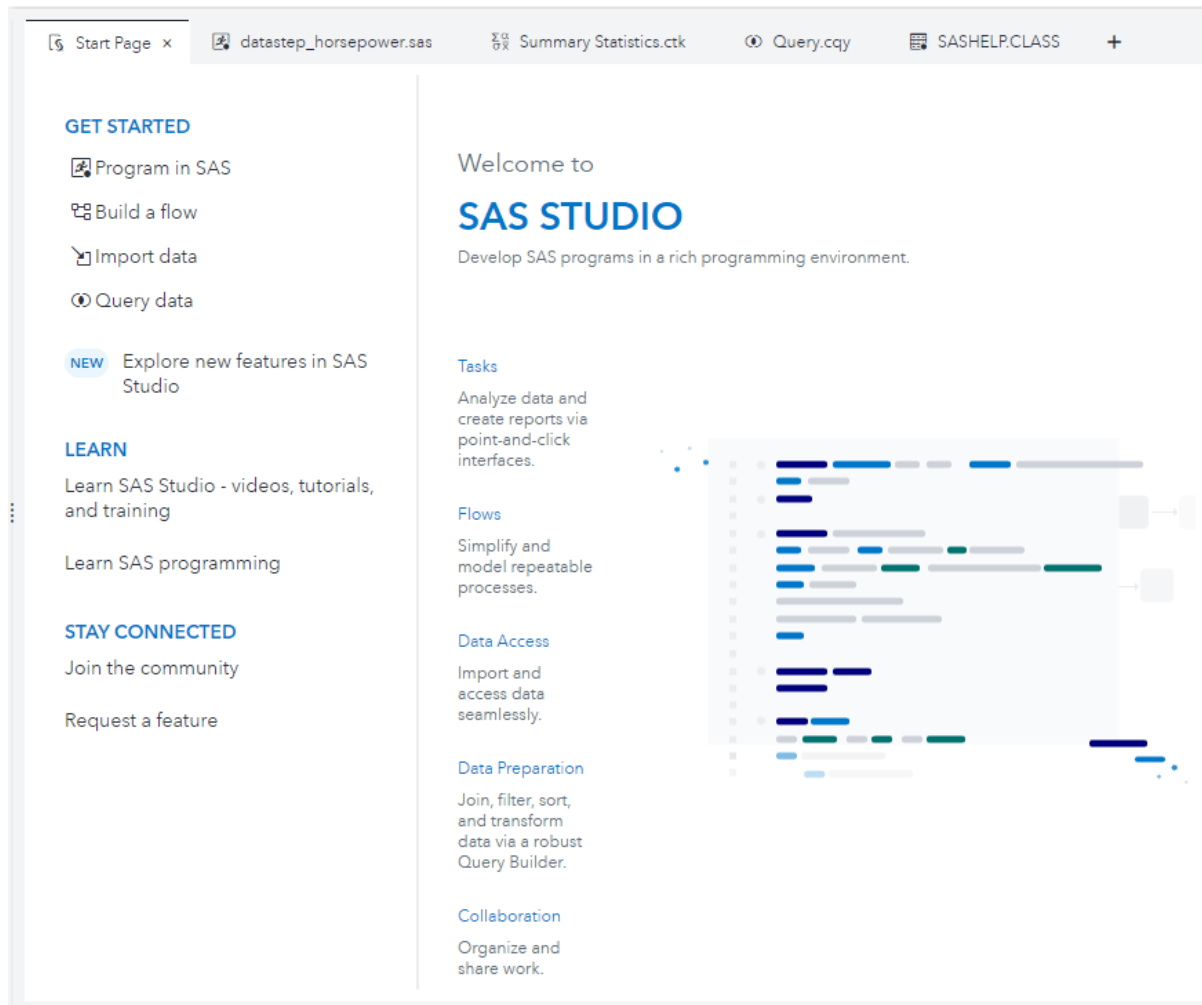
Start Page × datastep_horsepower.sas Summary Statistics.ctk Query.cqy SASHELP.CLASS +

GET STARTED

Program in SAS

Build a flow

Import data

Query data

NEW Explore new features in SAS Studio

LEARN

Learn SAS Studio - videos, tutorials, and training

Learn SAS programming

STAY CONNECTED

Join the community

Request a feature

Welcome to

SAS STUDIO

Develop SAS programs in a rich programming environment.

Tasks

Analyze data and create reports via point-and-click interfaces.

Flows

Simplify and model repeatable processes.

Data Access

Import and access data seamlessly.

Data Preparation

Join, filter, sort, and transform data via a robust Query Builder.

Collaboration

Organize and share work.